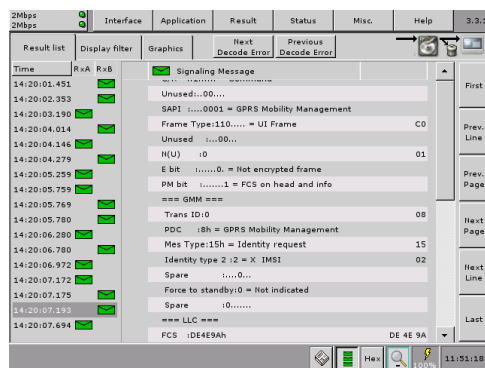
2Mbps
2Mbps

Interface | Application | Result | Status | Misc. | Help | 3.3.1

Result list | Display filter | Graphics | Next Decode Error | Previous Decode Error

| Time | RxA | RxB |
|---|---|---|
| 14:20:01.451 | | |
| 14:20:02.353 | | |
| 14:20:03.190 | | |
| 14:20:04.014 | | |
| 14:20:04.146 | | |
| 14:20:04.279 | | |
| 14:20:05.259 | | |
| 14:20:05.759 | | |
| 14:20:05.769 | | |
| 14:20:05.780 | | |
| 14:20:06.280 | | |
| 14:20:06.780 | | |
| 14:20:06.972 | | |
| 14:20:07.172 | | |
| 14:20:07.175 | | |
| 14:20:07.193 | | |
| 14:20:07.694 | | |

Signaling Message

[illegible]

Unused:..00....

SAPI :....0001 = GPRS Mobility Management

Frame Type:110....... = UI Frame C0

Unused :...00...

N(U) :0 01

E bit :.......0. = Not encrypted frame

PM bit :.......1 = FCS on head and info

=== GMM ===

Trans ID:0 08

PDC :8h = GPRS Mobility Management

Mes Type:15h = Identity request 15

Identity type 2 :2 = X IMSI 02

Spare :....0...

Force to standby:0 = Not indicated

Spare :0.......

=== LLC ===

FCS :DE4E9Ah DE 4E 9A

First

Prev. Line

Prev. Page

Next Page

Next Line

Last

Hex

11:51:18